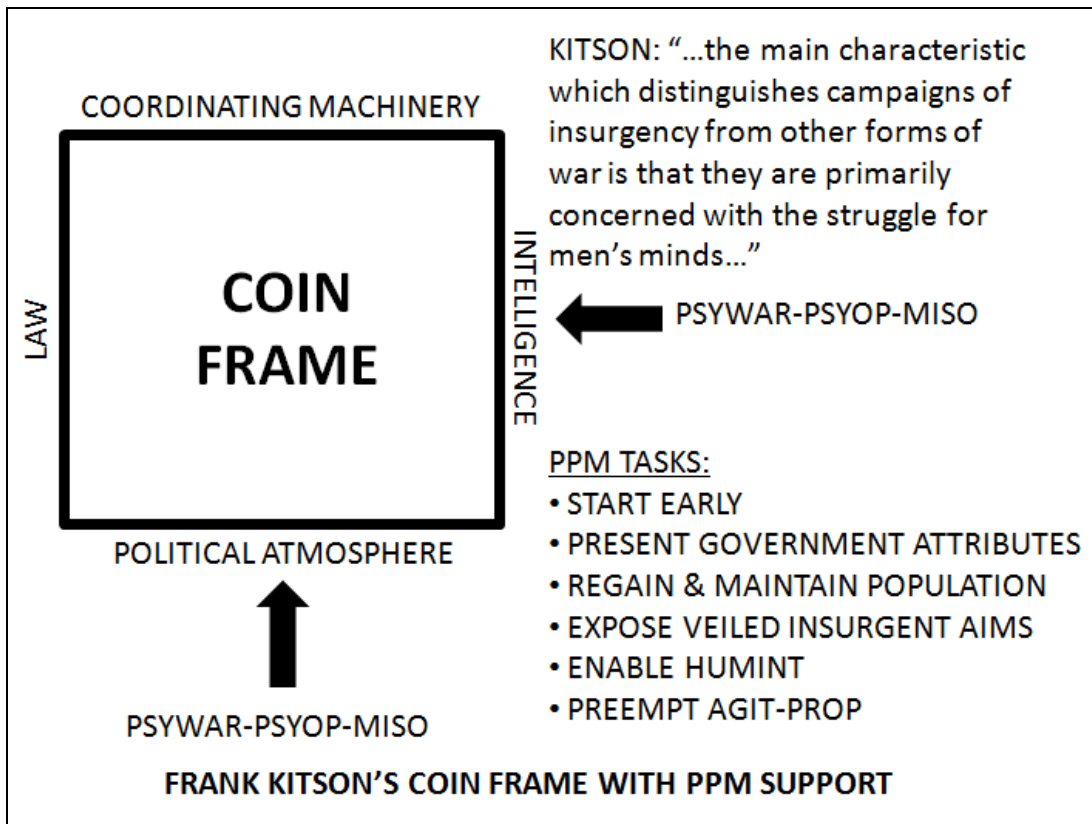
COORDINATING MACHINERY

LAW

COIN FRAME

INTELLIGENCE

POLITICAL ATMOSPHERE

PSYWAR-PSYOP-MISO

KITSON: "...the main characteristic which distinguishes campaigns of insurgency from other forms of war is that they are primarily concerned with the struggle for men's minds..."

PSYWAR-PSYOP-MISO

PPM TASKS:
• START EARLY
• PRESENT GOVERNMENT ATTRIBUTES
• REGAIN & MAINTAIN POPULATION
• EXPOSE VEILED INSURGENT AIMS
• ENABLE HUMINT
• PREEMPT AGIT-PROP

FRANK KITSON'S COIN FRAME WITH PPM SUPPORT